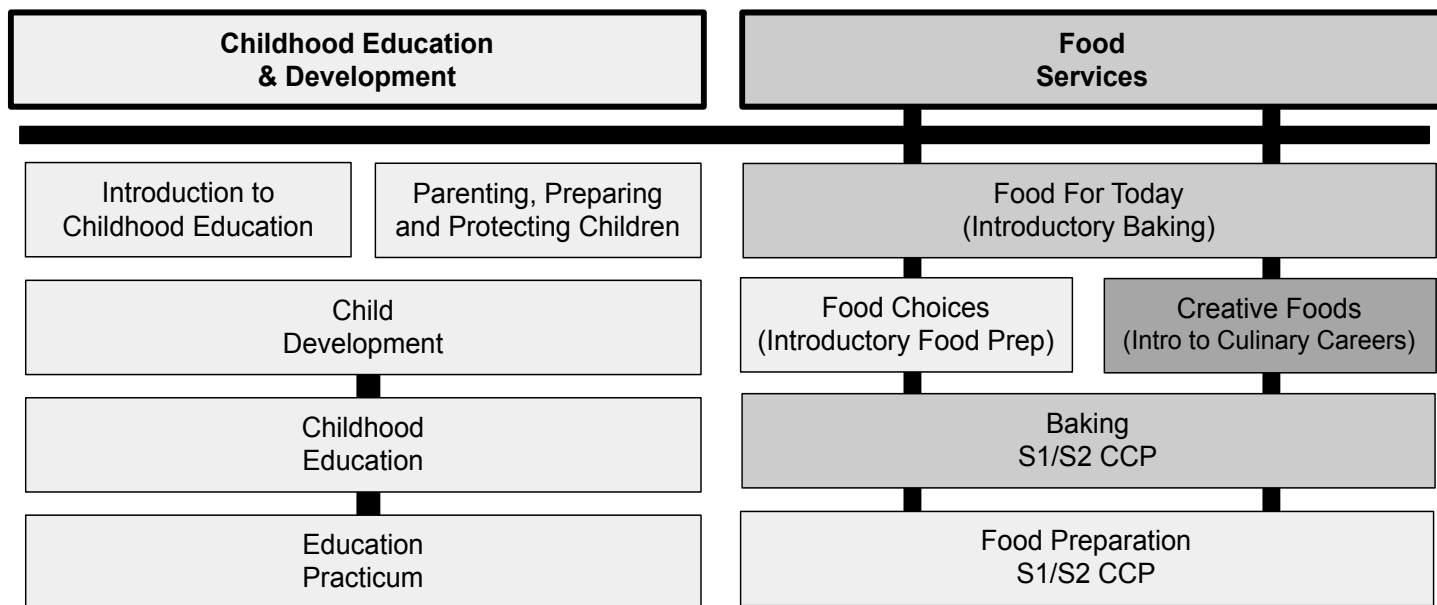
Childhood Education & Development

Food Services

Introduction to Childhood Education

Parenting, Preparing and Protecting Children

Child Development

Childhood Education

Education Practicum

Food For Today (Introductory Baking)

Food Choices (Introductory Food Prep)

Creative Foods (Intro to Culinary Careers)

Baking S1/S2 CCP

Food Preparation S1/S2 CCP